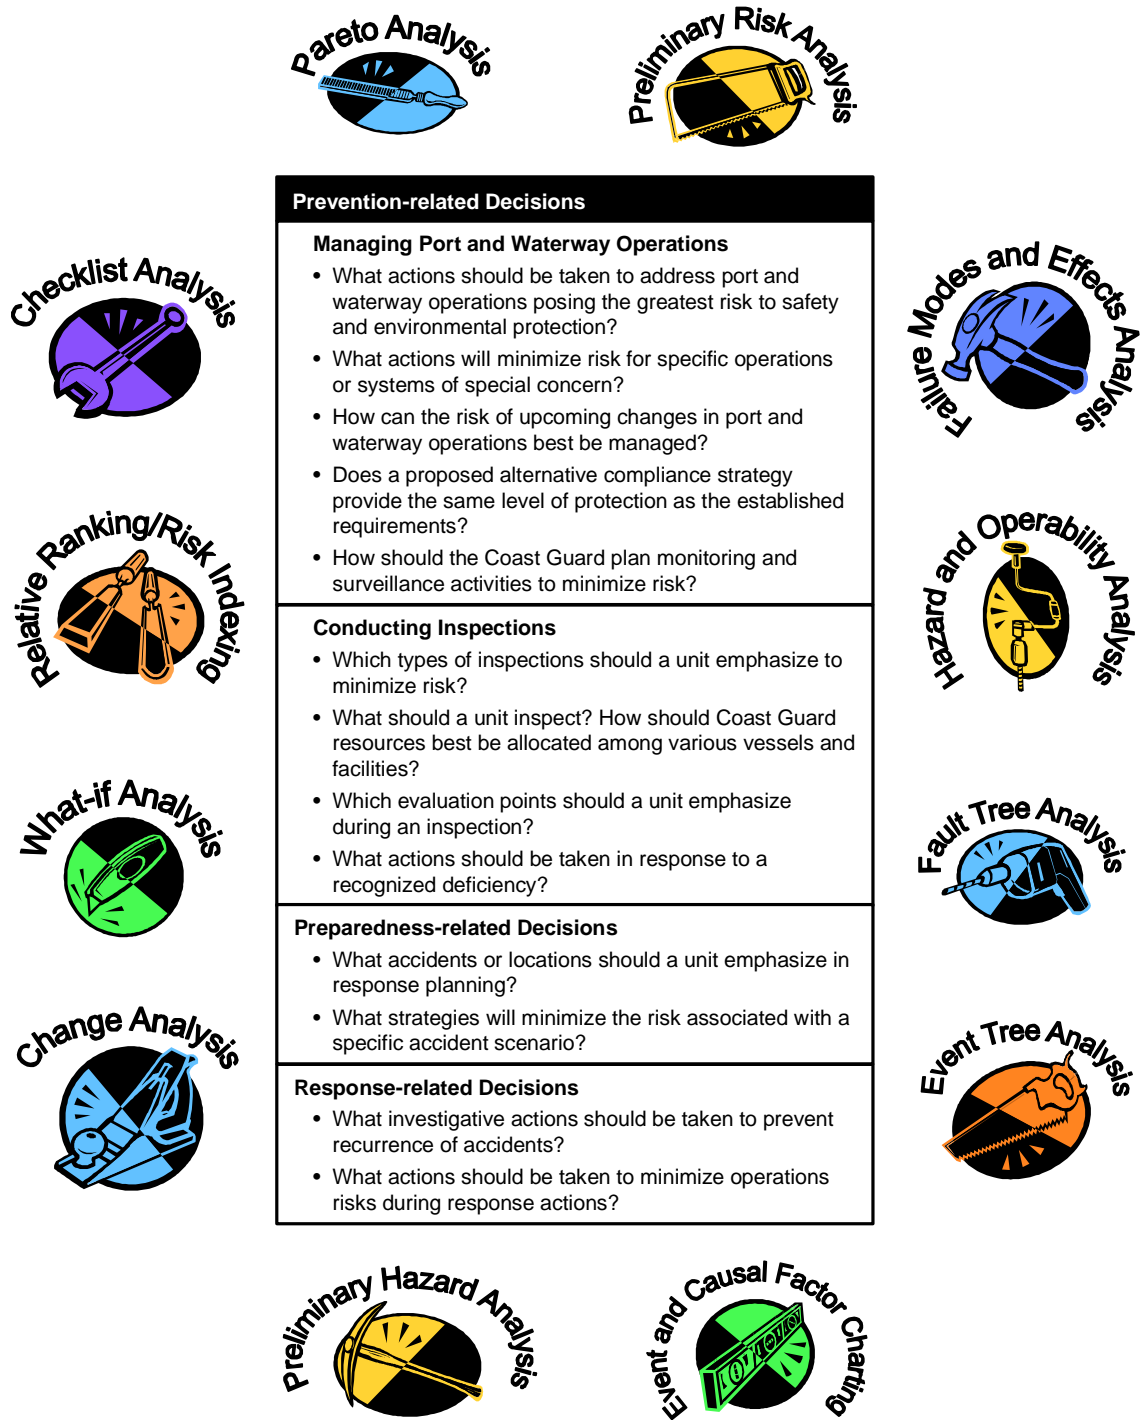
Pareto Analysis

Preliminary Risk Analysis

Checklist Analysis

Failure Modes and Effects Analysis

Prevention-related Decisions

Managing Port and Waterway Operations

- What actions should be taken to address port and waterway operations posing the greatest risk to safety and environmental protection?
- What actions will minimize risk for specific operations or systems of special concern?
- How can the risk of upcoming changes in port and waterway operations best be managed?
- Does a proposed alternative compliance strategy provide the same level of protection as the established requirements?
- How should the Coast Guard plan monitoring and surveillance activities to minimize risk?

Conducting Inspections

- Which types of inspections should a unit emphasize to minimize risk?
- What should a unit inspect? How should Coast Guard resources best be allocated among various vessels and facilities?
- Which evaluation points should a unit emphasize during an inspection?
- What actions should be taken in response to a recognized deficiency?

Preparedness-related Decisions

- What accidents or locations should a unit emphasize in response planning?
- What strategies will minimize the risk associated with a specific accident scenario?

Response-related Decisions

- What investigative actions should be taken to prevent recurrence of accidents?
- What actions should be taken to minimize operations risks during response actions?

Relative Ranking/Risk Indexing

Hazard and Operability Analysis

What-if Analysis

Fault Tree Analysis

Change Analysis

Event Tree Analysis

Preliminary Hazard Analysis

Event and Causal Factor Charting